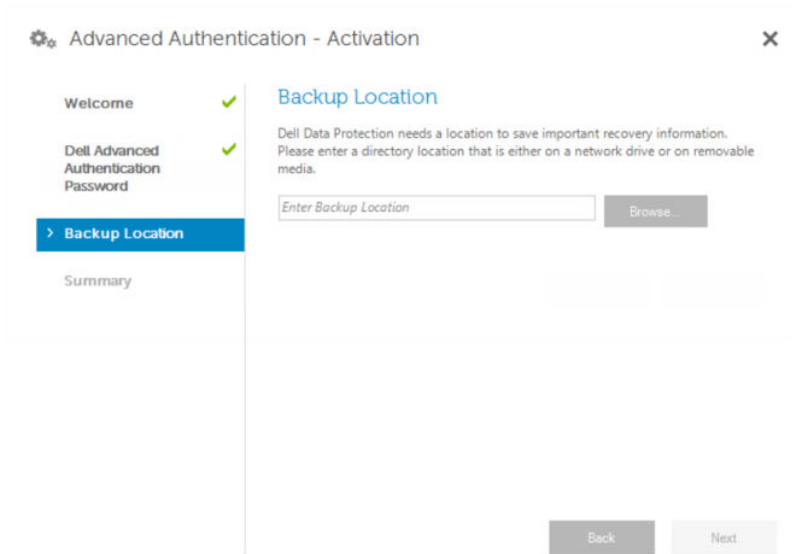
Advanced Authentication - Activation

×

Welcome

Dell Advanced Authentication Password

> Backup Location

Summary

Backup Location

Dell Data Protection needs a location to save important recovery information. Please enter a directory location that is either on a network drive or on removable media.

Enter Backup Location

Browse...

Back

Next